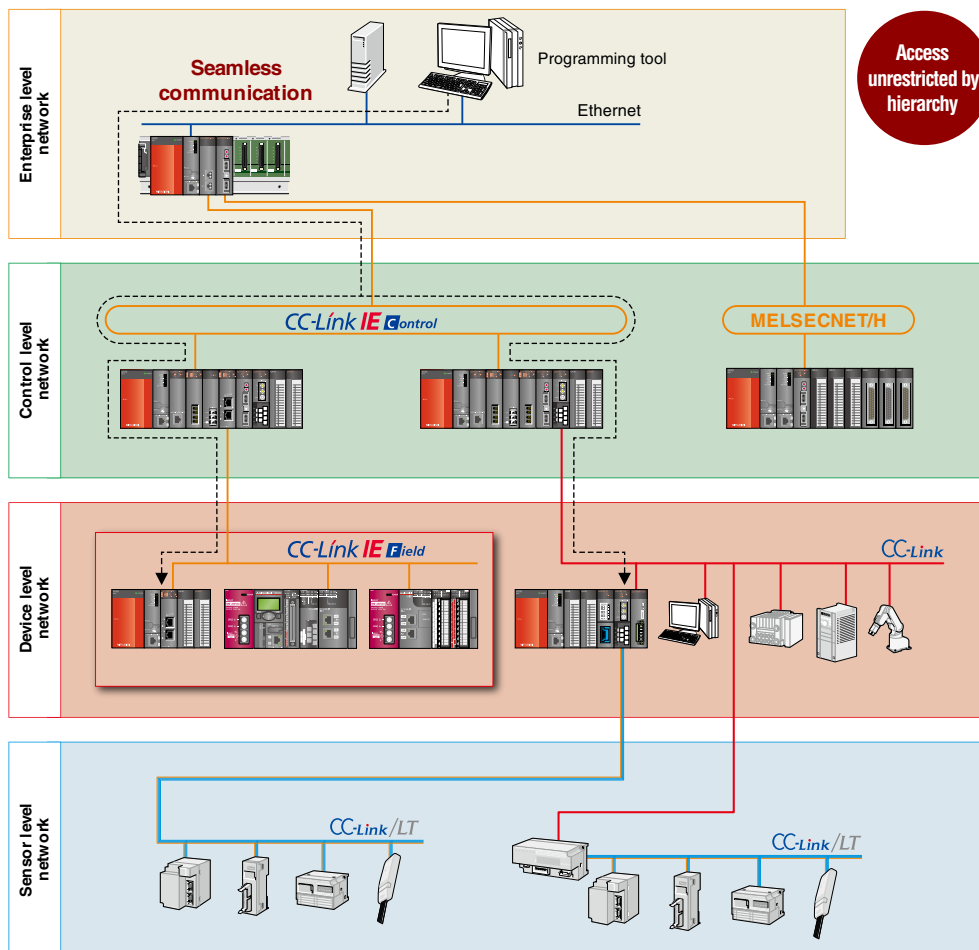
Enterprise level network

Seamless communication

Programming tool

Ethernet

Access unrestricted by hierarchy

Control level network

CC-Link IE Control

MELSECNET/H

Device level network

CC-Link IE Field

CC-Link

Sensor level network

CC-Link/LT

CC-Link/LT